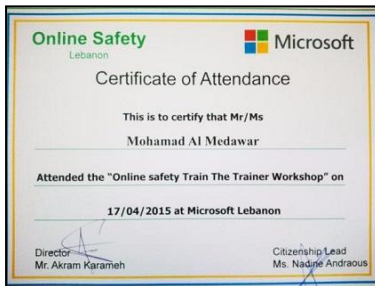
Online Safety
Lebanon

Microsoft

Certificate of Attendance

This is to certify that Mr/Ms

Mohamad Al Medawar

Attended the "Online safety Train The Trainer Workshop" on

17/04/2015 at Microsoft Lebanon

Director
Mr. Akram Karameh

Citizenship Lead
Ms. Nadine Andraous